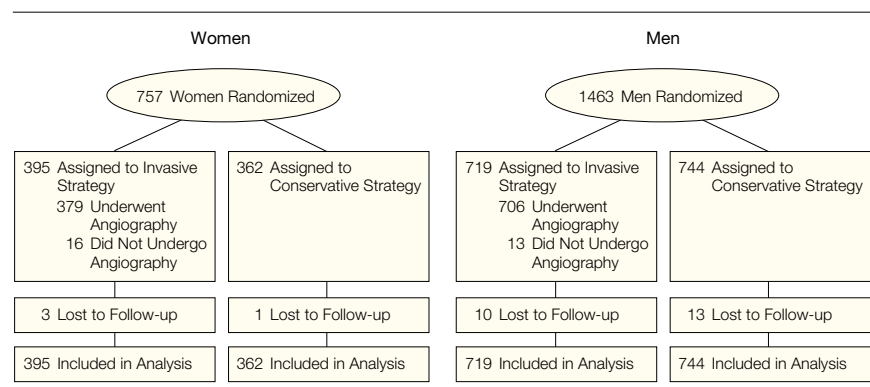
Women

757 Women Randomized

395 Assigned to Invasive Strategy
379 Underwent Angiography
16 Did Not Undergo Angiography

3 Lost to Follow-up

395 Included in Analysis

362 Assigned to Conservative Strategy

1 Lost to Follow-up

362 Included in Analysis

Men

1463 Men Randomized

719 Assigned to Invasive Strategy
706 Underwent Angiography
13 Did Not Undergo Angiography

10 Lost to Follow-up

719 Included in Analysis

744 Assigned to Conservative Strategy

13 Lost to Follow-up

744 Included in Analysis